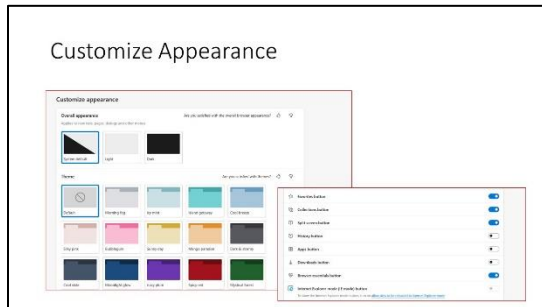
Customize Appearance

Customize appearance

Overall appearance

Are you satisfied with the overall browser appearance?

System default

Light

Dark

Themes

Are you satisfied with themes?

Default

Morning fog

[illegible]

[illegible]

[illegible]

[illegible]

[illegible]

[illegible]

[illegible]

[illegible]

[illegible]

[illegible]

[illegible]

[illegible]

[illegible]

Favorites button

Collections button

Split screen button

History button

Apps button

Downloads button

Browser essentials button

Internet Explorer mode (IE mode) button

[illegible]